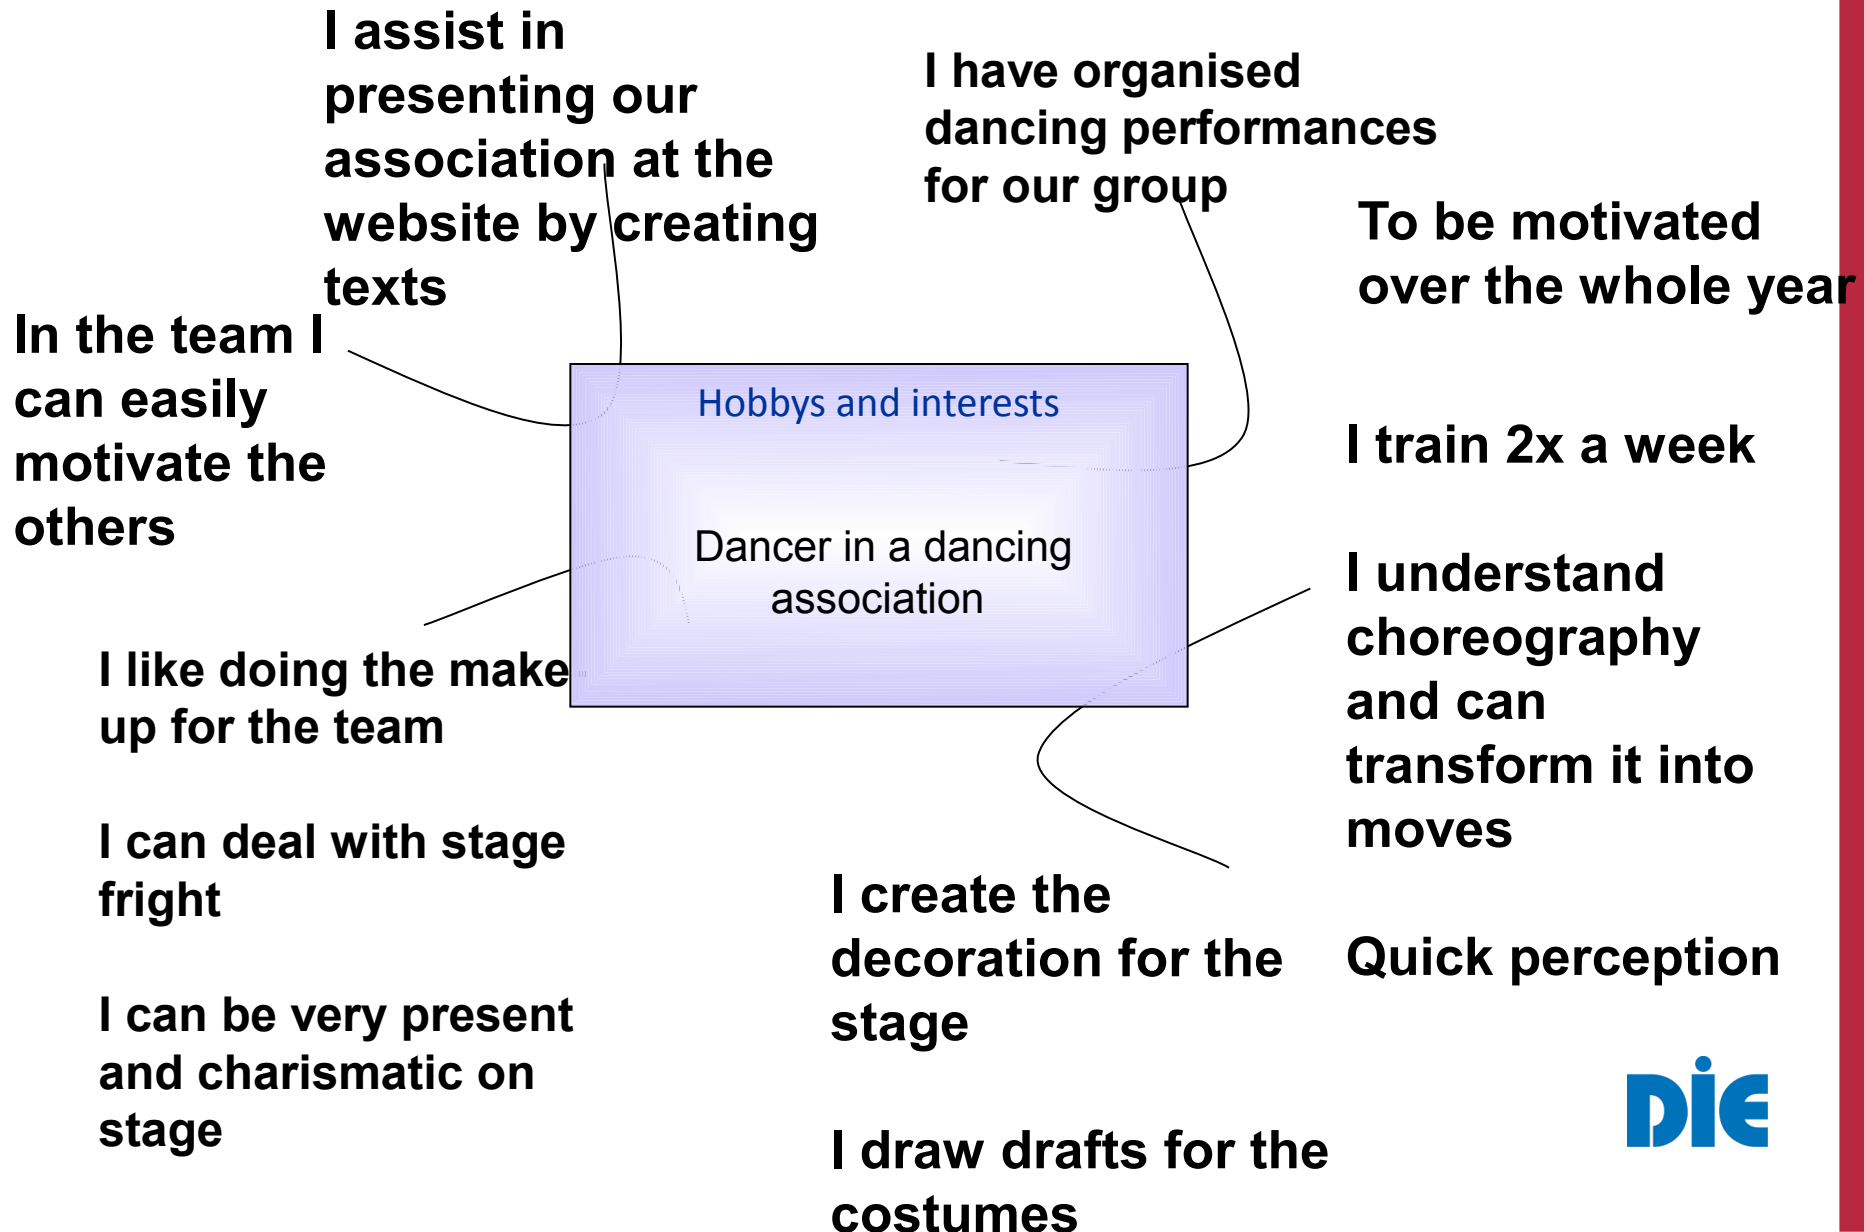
I assist in presenting our association at the website by creating texts

I have organised dancing performances for our group

To be motivated over the whole year

In the team I can easily motivate the others

Hobbys and interests

Dancer in a dancing association

I train 2x a week

I understand choreography and can transform it into moves

I like doing the make up for the team

I can deal with stage fright

I can be very present and charismatic on stage

I create the decoration for the stage

Quick perception

I draw drafts for the costumes

DIE